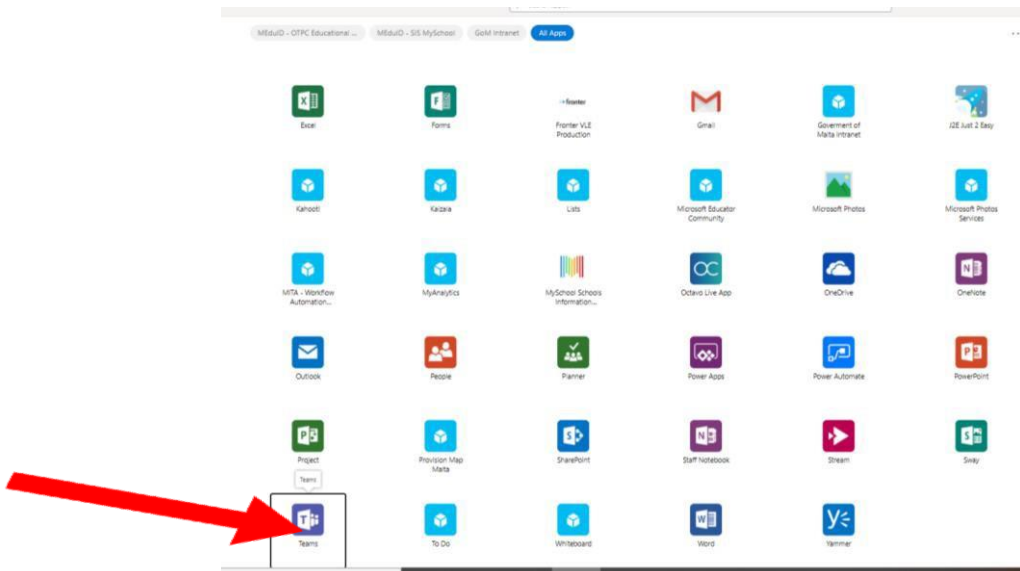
MEduID - OTPC Educational ... MEduID - SIS MySchool GoM Intranet All Apps

Excel
Forms
Fronter VLE Production
Gmail
Goverment of Malta Intranet
J2E Just 2 Easy

Kahoot!
Kaizala
Lists
Microsoft Educator Community
Microsoft Photos
Microsoft Photos Services

MITA - Workflow Automation...
MyAnalytics
MySchool Schools Information...
Octavo Live App
OneDrive
OneNote

Outlook
People
Planner
Power Apps
Power Automate
PowerPoint

Project
Provision Map Malta
SharePoint
Staff Notebook
Stream
Sway

Teams
Teams
To Do
Whiteboard
Word
Yammer